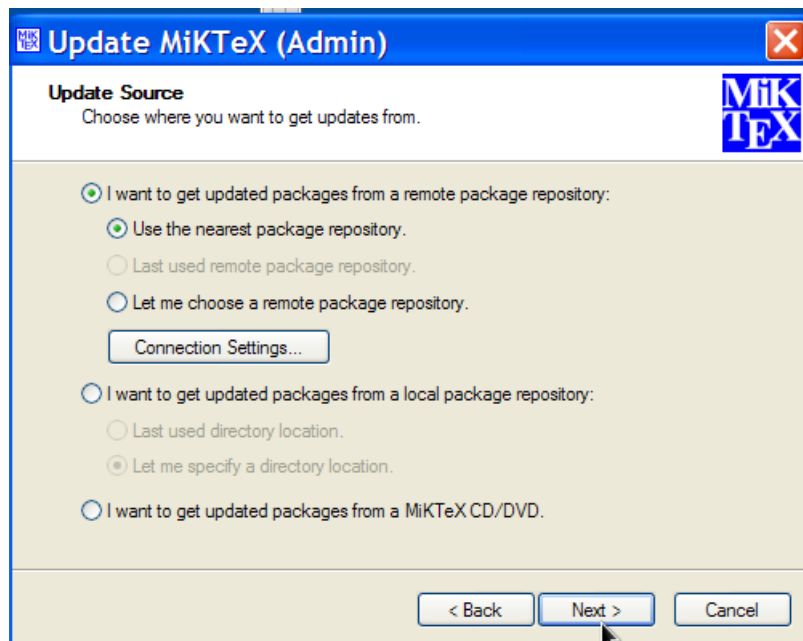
Update MiKTeX (Admin)

Update Source
Choose where you want to get updates from.

MiK TEX

I want to get updated packages from a remote package repository:

Use the nearest package repository.

Last used remote package repository.

Let me choose a remote package repository.

Connection Settings...

I want to get updated packages from a local package repository:

Last used directory location.

Let me specify a directory location.

I want to get updated packages from a MiKTeX CD/DVD.

< Back

Next >

Cancel